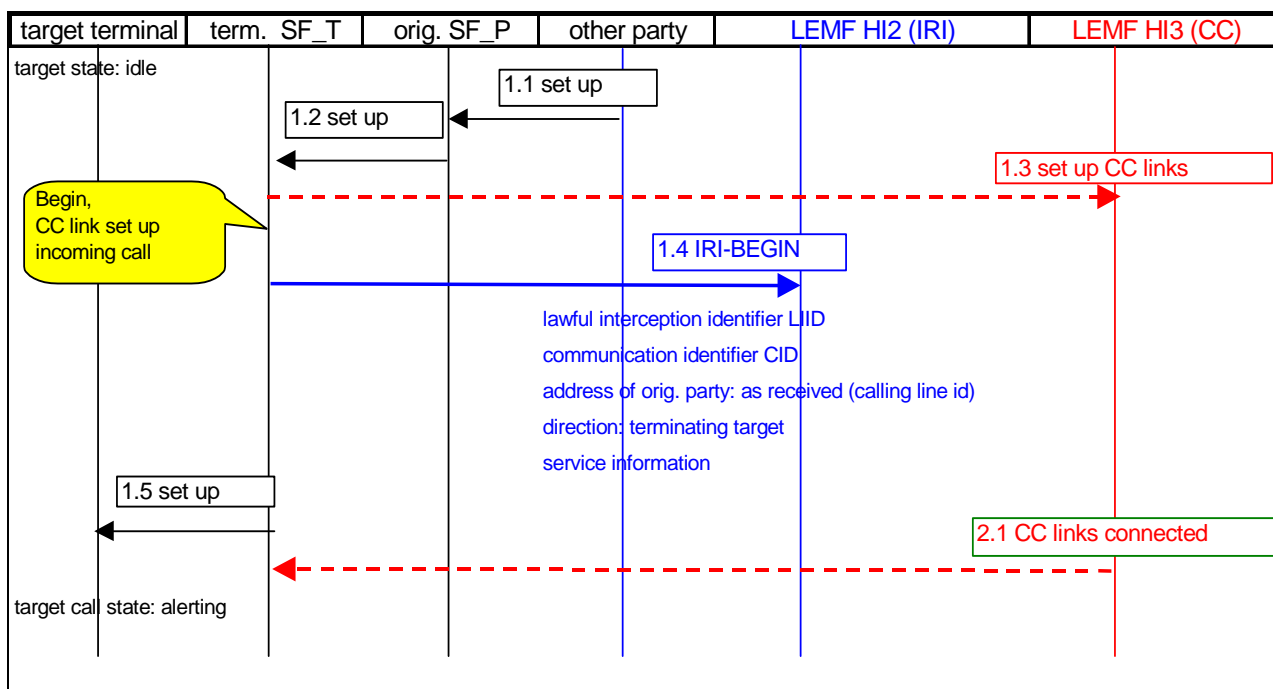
| target terminal | term. SF_T | orig. SF_P | other party | LEMF HI2 (IRI) | LEMF HI3 (CC) |
|---|---|---|---|---|---|

target state: idle

1.1 set up

1.2 set up

1.3 set up CC links

Begin,
CC link set up
incoming call

1.4 IRI-BEGIN

lawful interception identifier LIID
communication identifier CID
address of orig. party: as received (calling line id)
direction: terminating target
service information

1.5 set up

2.1 CC links connected

target call state: alerting